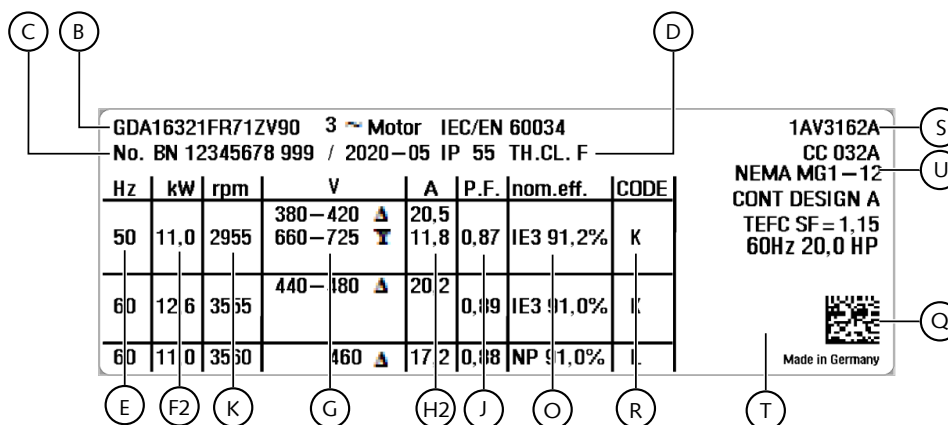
C B D

GDA16321FR71ZV90 3 ~ Motor IEC/EN 60034
No. BN 12345678 999 / 2020—05 IP 55 TH.CL. F

| Hz | kW | rpm | V | A | P.F. | nom.eff. | CODE |
|---|---|---|---|---|---|---|---|
| 50 | 11,0 | 2955 | 380—420 Δ 660—725 Y | 20,5 11,8 | 0,87 | IE3 91,2% | K |
| 60 | 12,6 | 3555 | 440—480 Δ | 20,2 | 0,89 | IE3 91,0% | K |
| 60 | 11,0 | 3560 | 460 Δ | 17,2 | 0,88 | NP 91,0% | L |

1AV3162A
CC 032A
NEMA MG1—12
CONT DESIGN A
TEFC SF = 1,15
60Hz 20,0 HP

Made in Germany

S U Q

E F2 K G H2 J O R T